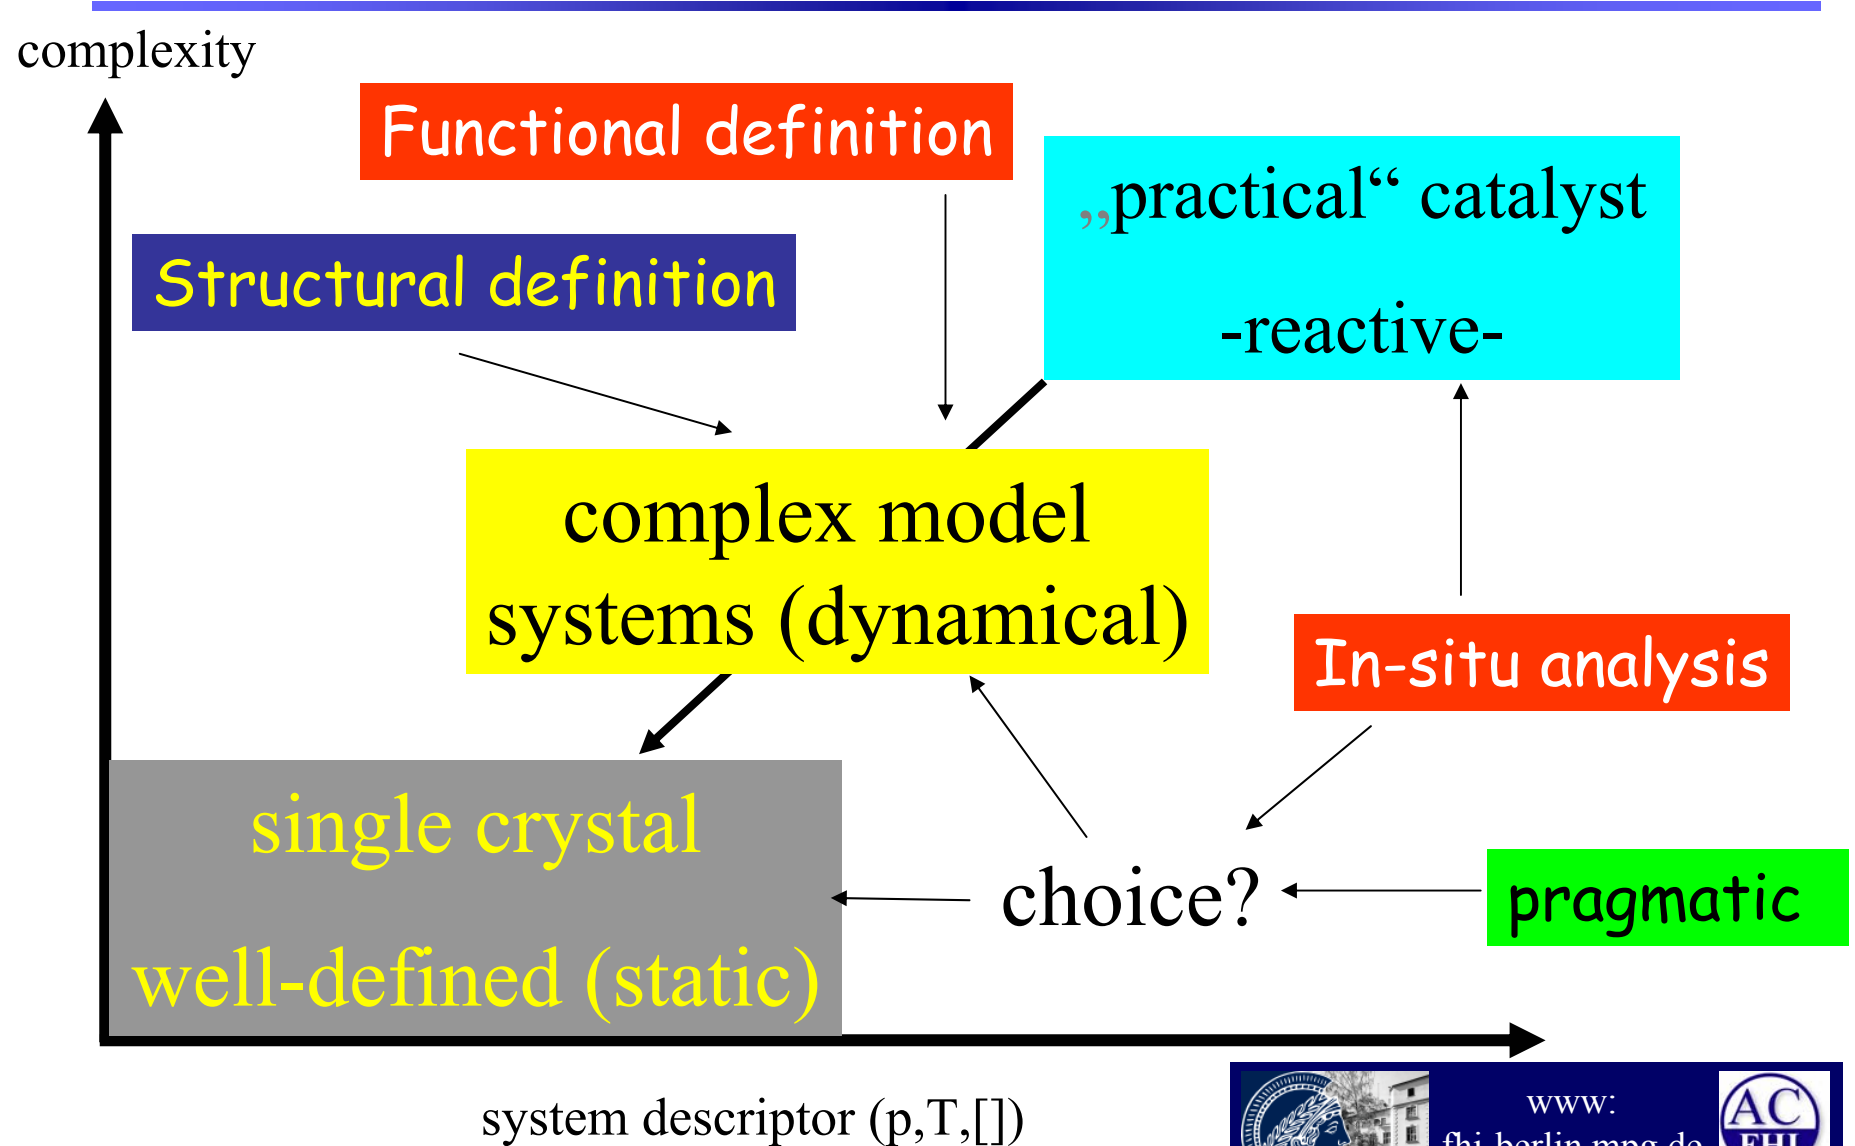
complexity

Functional definition

„practical“ catalyst

-reactive-

Structural definition

complex model systems (dynamical)

In-situ analysis

single crystal

well-defined (static)

choice?

pragmatic

system descriptor (p,T,[])

www: fhi-berlin.mpg.de

AC FHI